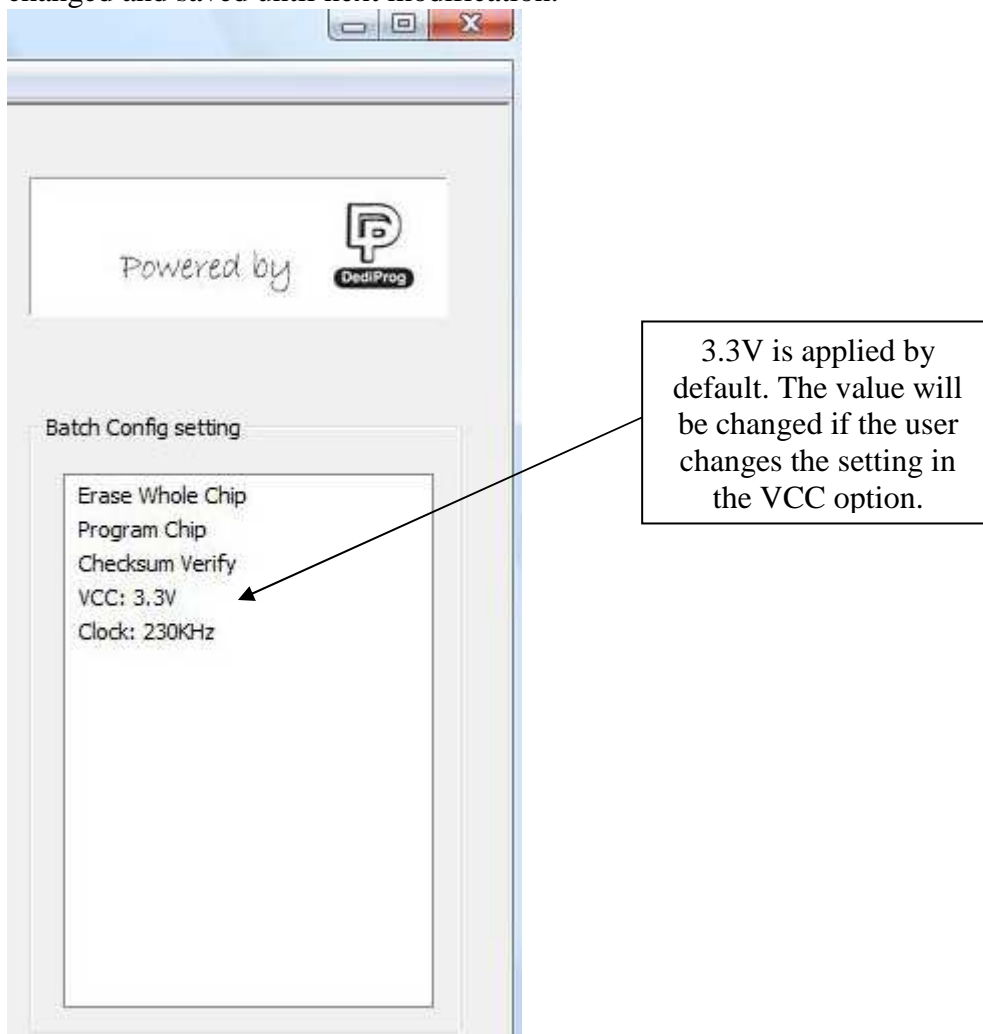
changed and saved until next modification.

Powered by

DediProg

Batch Config setting

Erase Whole Chip
Program Chip
Checksum Verify
VCC: 3.3V
Clock: 230KHz

3.3V is applied by default. The value will be changed if the user changes the setting in the VCC option.